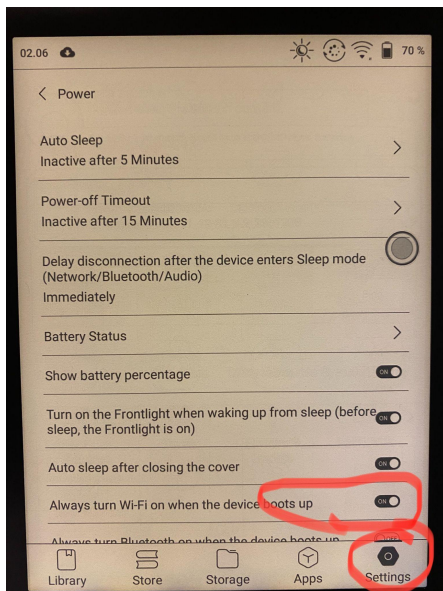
02.06

70 %

Power

Auto Sleep
Inactive after 5 Minutes

Power-off Timeout
Inactive after 15 Minutes

Delay disconnection after the device enters Sleep mode (Network/Bluetooth/Audio)
Immediately

Battery Status

Show battery percentage

ON

Turn on the Frontlight when waking up from sleep (before sleep, the Frontlight is on)

ON

Auto sleep after closing the cover

ON

Always turn Wi-Fi on when the device boots up

ON

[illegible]

Library

Store

Storage

Apps

Settings